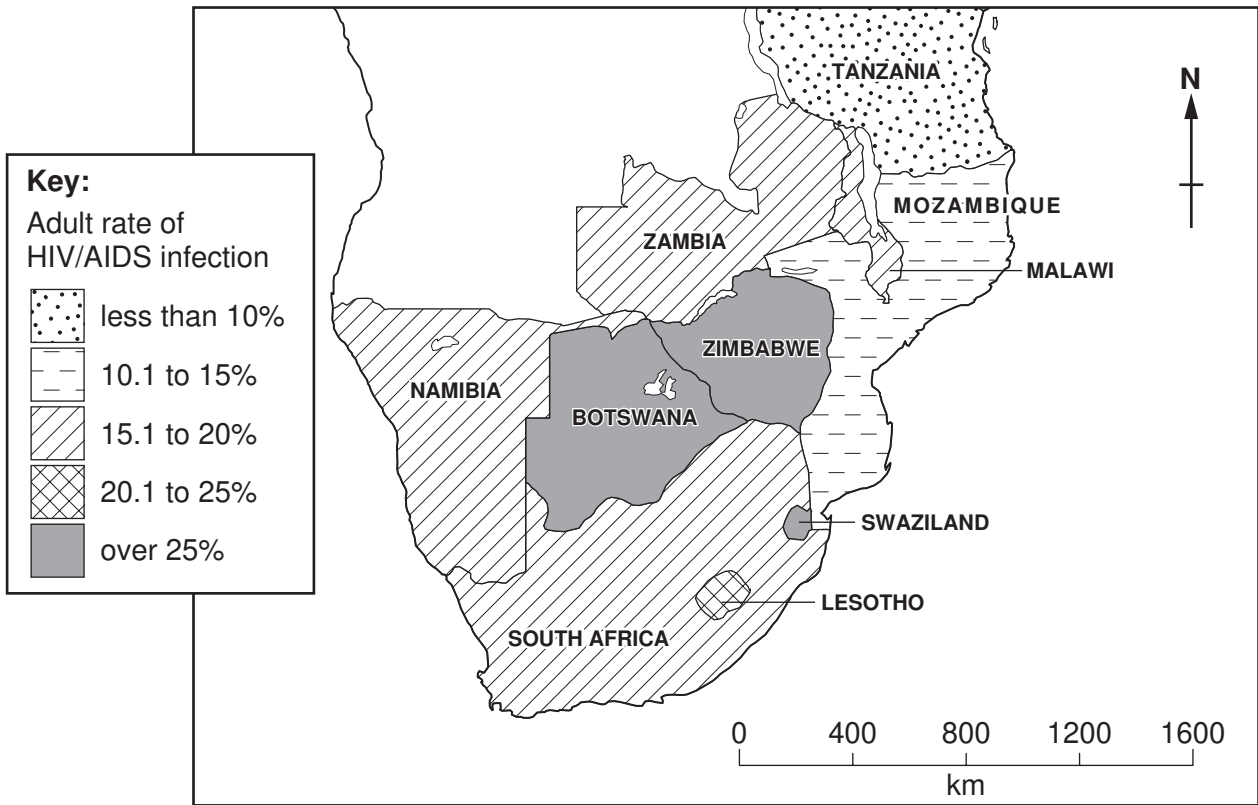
Key:
Adult rate of HIV/AIDS infection
less than 10%
10.1 to 15%
15.1 to 20%
20.1 to 25%
over 25%

TANZANIA
N
MOZAMBIQUE
ZAMBIA
MALAWI
ZIMBABWE
NAMIBIA
BOTSWANA
SWAZILAND
LESOTHO
SOUTH AFRICA

0 400 800 1200 1600
km